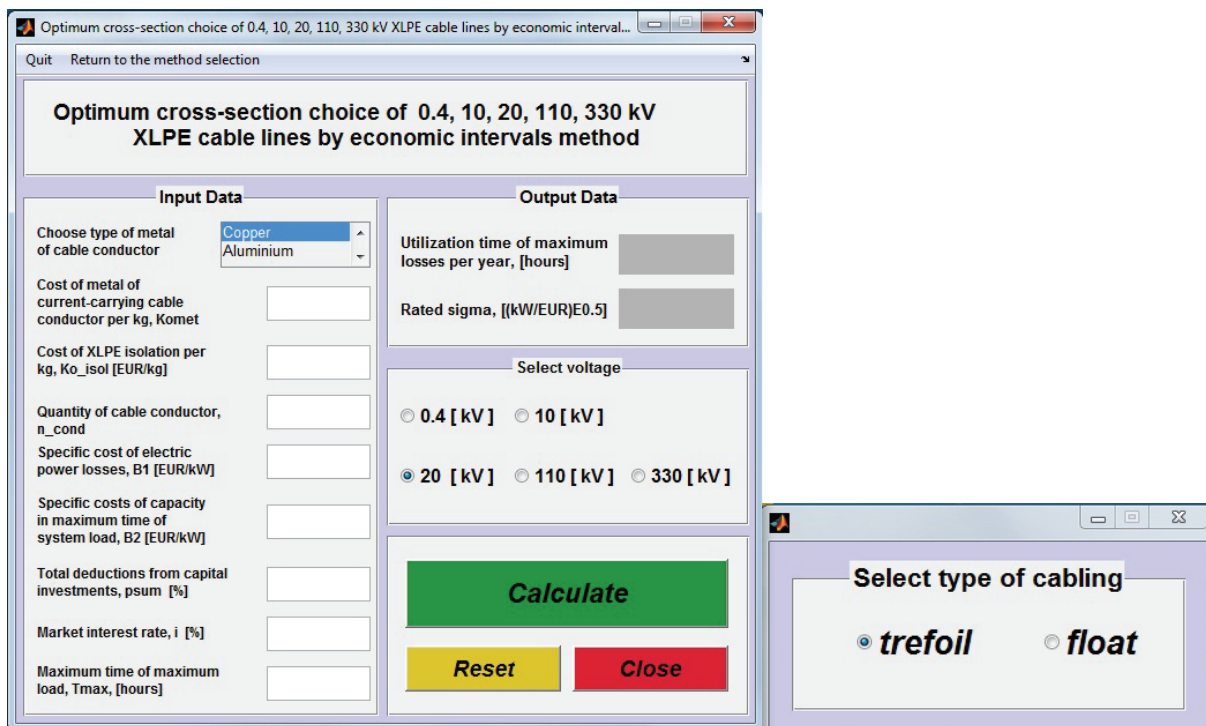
Optimum cross-section choice of 0.4, 10, 20, 110, 330 kV XLPE cable lines by economic interval...

Quit Return to the method selection

Optimum cross-section choice of 0.4, 10, 20, 110, 330 kV XLPE cable lines by economic intervals method

Input Data

Choose type of metal of cable conductor

Copper
Aluminium

Cost of metal of current-carrying cable conductor per kg, Komet

Cost of XLPE isolation per kg, Ko_isol [EUR/kg]

Quantity of cable conductor, n_cond

Specific cost of electric power losses, B1 [EUR/kW]

Specific costs of capacity in maximum time of system load, B2 [EUR/kW]

Total deductions from capital investments, psum [%]

Market interest rate, i [%]

Maximum time of maximum load, Tmax, [hours]

Output Data

Utilization time of maximum losses per year, [hours]

Rated sigma, [(kW/EUR)E0.5]

Select voltage

0.4 [ kV ] 10 [ kV ]

20 [ kV ] 110 [ kV ] 330 [ kV ]

Calculate

Reset

Close

Select type of cabling

trefoil float